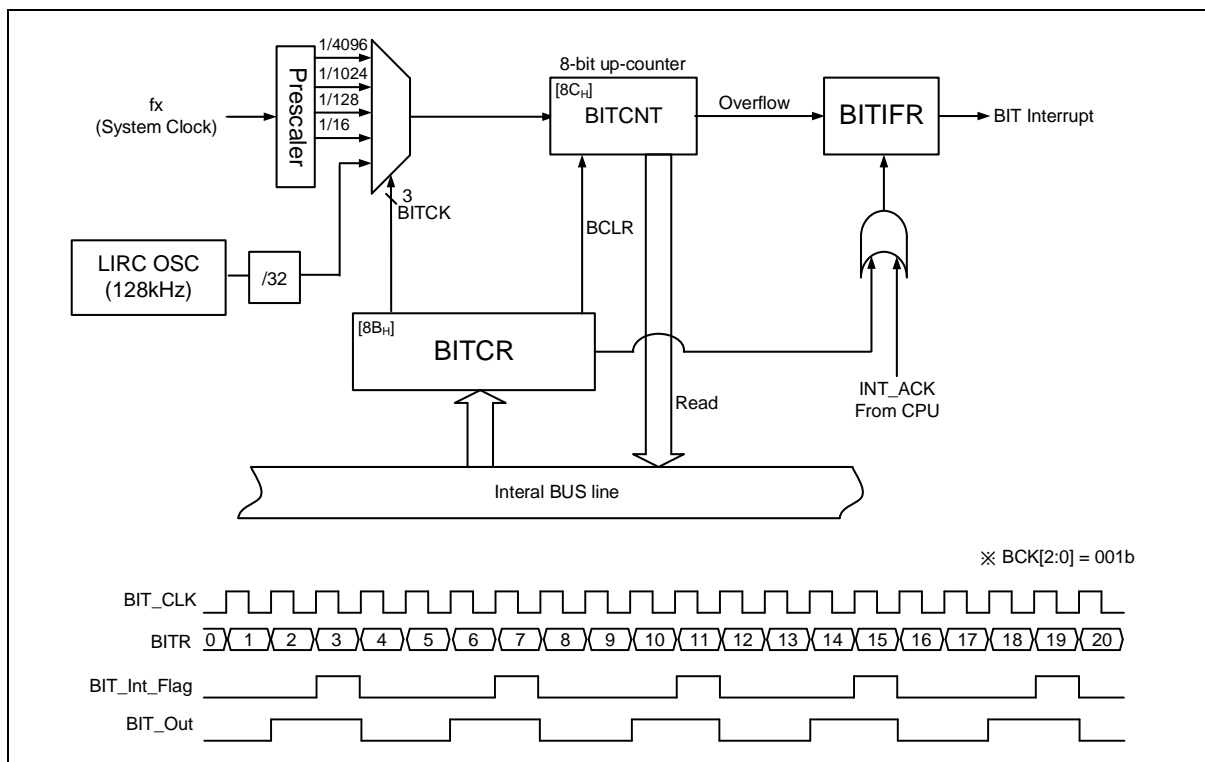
1/4096
1/1024
1/128
1/16
Prescaler
fx
(System Clock)
8-bit up-counter
[$8C_H$]
BITCNT
Overflow
BITIFR
BIT Interrupt
3
BITCK
BCLR
LIRC OSC
(128kHz)
/32
[$8B_H$]
BITCR
Read
INT_ACK
From CPU
Interal BUS line

※ BCK[2:0] = 001b

BIT_CLK
BITR
0
1
2
3
4
5
6
7
8
9
10
11
12
13
14
15
16
17
18
19
20
BIT_Int_Flag
BIT_Out